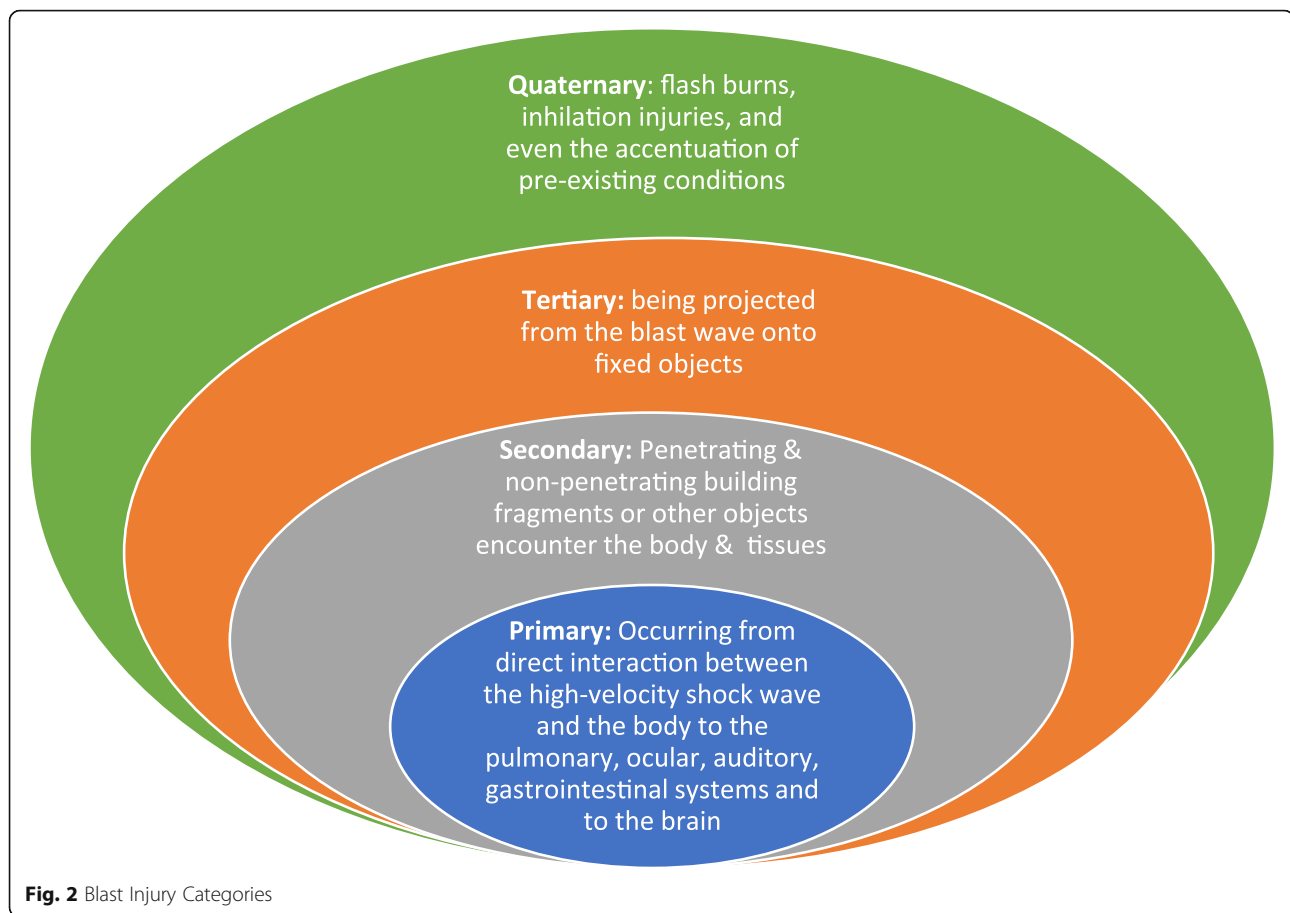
**Quaternary**: flash burns, inhilation injuries, and even the accentuation of pre-existing conditions

**Tertiary:** being projected from the blast wave onto fixed objects

**Secondary:** Penetrating & non-penetrating building fragments or other objects encounter the body & tissues

**Primary:** Occurring from direct interaction between the high-velocity shock wave and the body to the pulmonary, ocular, auditory, gastrointestinal systems and to the brain

**Fig. 2** Blast Injury Categories